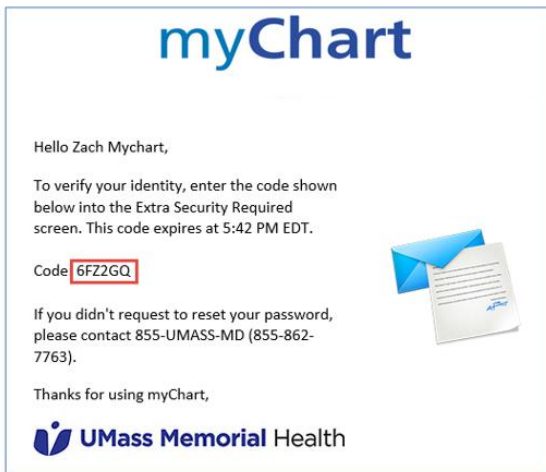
myChart

Hello Zach Mychart,

To verify your identity, enter the code shown below into the Extra Security Required screen. This code expires at 5:42 PM EDT.

Code: 6FZ2GQ

If you didn't request to reset your password, please contact 855-UMASS-MD (855-862-7763).

Thanks for using myChart,

UMass Memorial Health